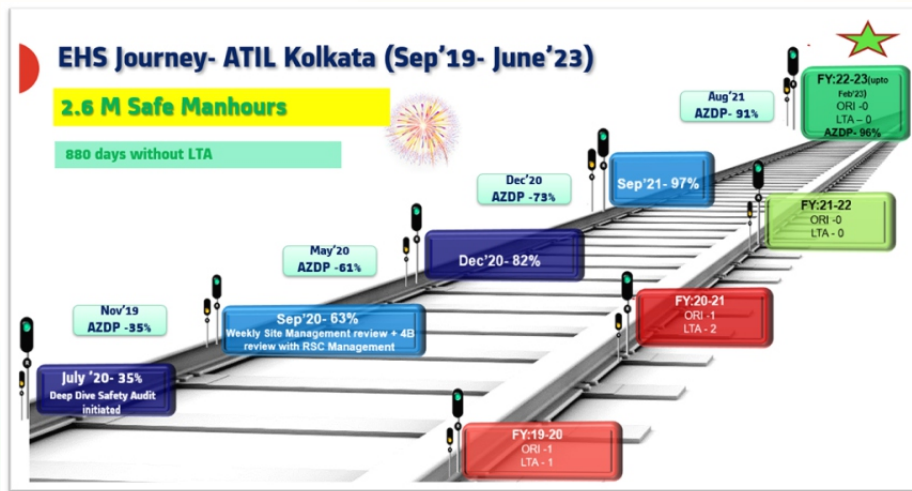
EHS Journey- ATIL Kolkata (Sep'19- June'23)

2.6 M Safe Manhours

880 days without LTA

Aug'21
AZDP - 91%

FY:22-23(upto Feb'23)
ORI - 0
LTA – 0
AZDP- 96%

Dec'20
AZDP -73%

Sep'21- 97%

FY:21-22
ORI - 0
LTA - 0

May'20
AZDP -61%

Dec'20- 82%

Nov'19
AZDP -35%

Sep'20- 63%
Weekly Site Management review + 4B review with RSC Management

FY:20-21
ORI -1
LTA - 2

July '20- 35%
Deep Dive Safety Audit initiated

FY:19-20
ORI -1
LTA - 1